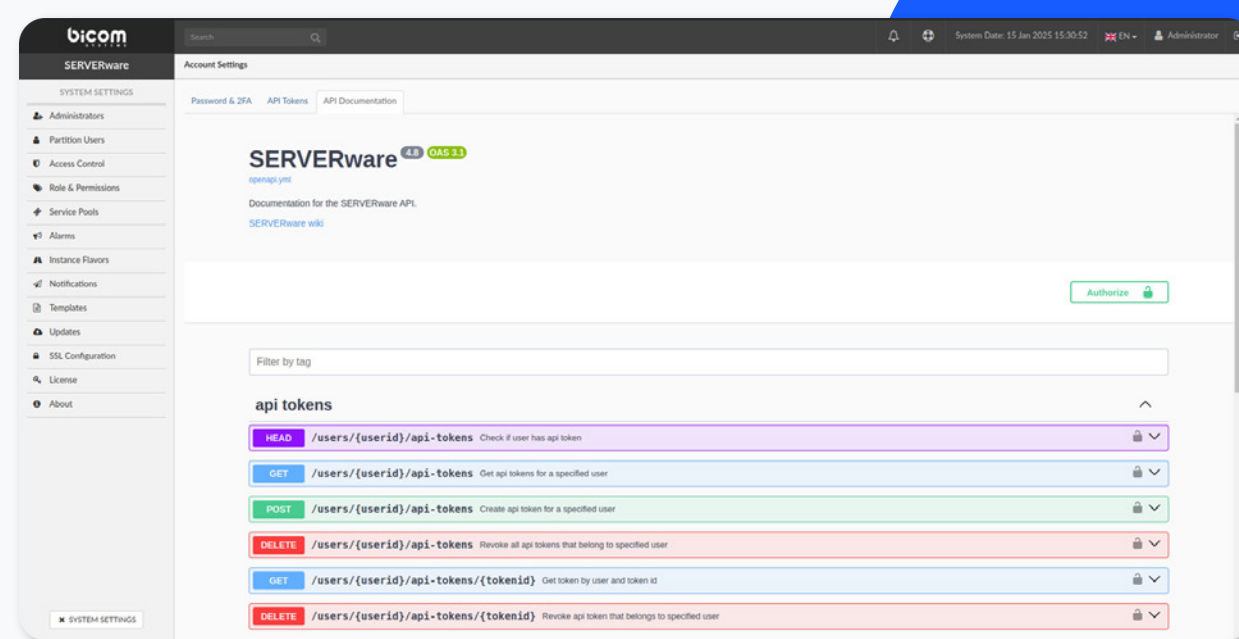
bicom SYSTEMS

SERVERware

Search

System Date: 15 Jan 2025 15:30:52 EN Administrator

Account Settings

SYSTEM SETTINGS

Administrators
Partition Users
Access Control
Role & Permissions
Service Pools
Alarms
Instance Flavors
Notifications
Templates
Updates
SSL Configuration
License
About

SYSTEM SETTINGS

Password & 2FA | API Tokens | API Documentation

SERVERware 4.8 OAS 3.1

openapi.yml

Documentation for the SERVERware API.

SERVERware wiki

Authorize

Filter by tag

api tokens

HEAD /users/{userid}/api-tokens Check if user has api token

GET /users/{userid}/api-tokens Get api tokens for a specified user

POST /users/{userid}/api-tokens Create api token for a specified user

DELETE /users/{userid}/api-tokens Revoke all api tokens that belong to specified user

GET /users/{userid}/api-tokens/{tokenid} Get token by user and token id

DELETE /users/{userid}/api-tokens/{tokenid} Revoke api token that belongs to specified user